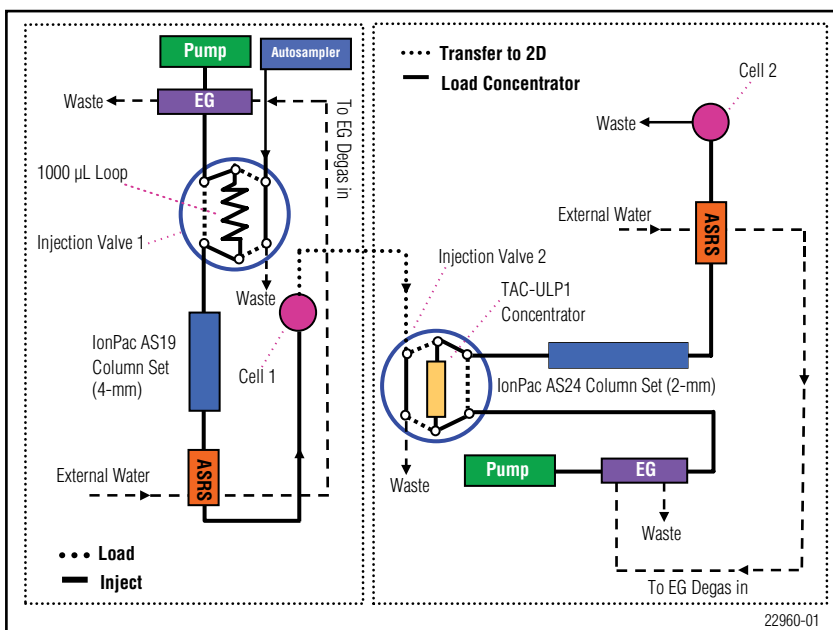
Pump
Autosampler
Waste
EG
To EG Degas in
1000 µL Loop
Injection Valve 1
Waste
IonPac AS19 Column Set (4-mm)
Cell 1
External Water
ASRS
Load
Inject

Transfer to 2D
Load Concentrator
Cell 2
Waste
External Water
ASRS
Injection Valve 2
TAC-ULP1 Concentrator
IonPac AS24 Column Set (2-mm)
Waste
Pump
EG
Waste
To EG Degas in
22960-01